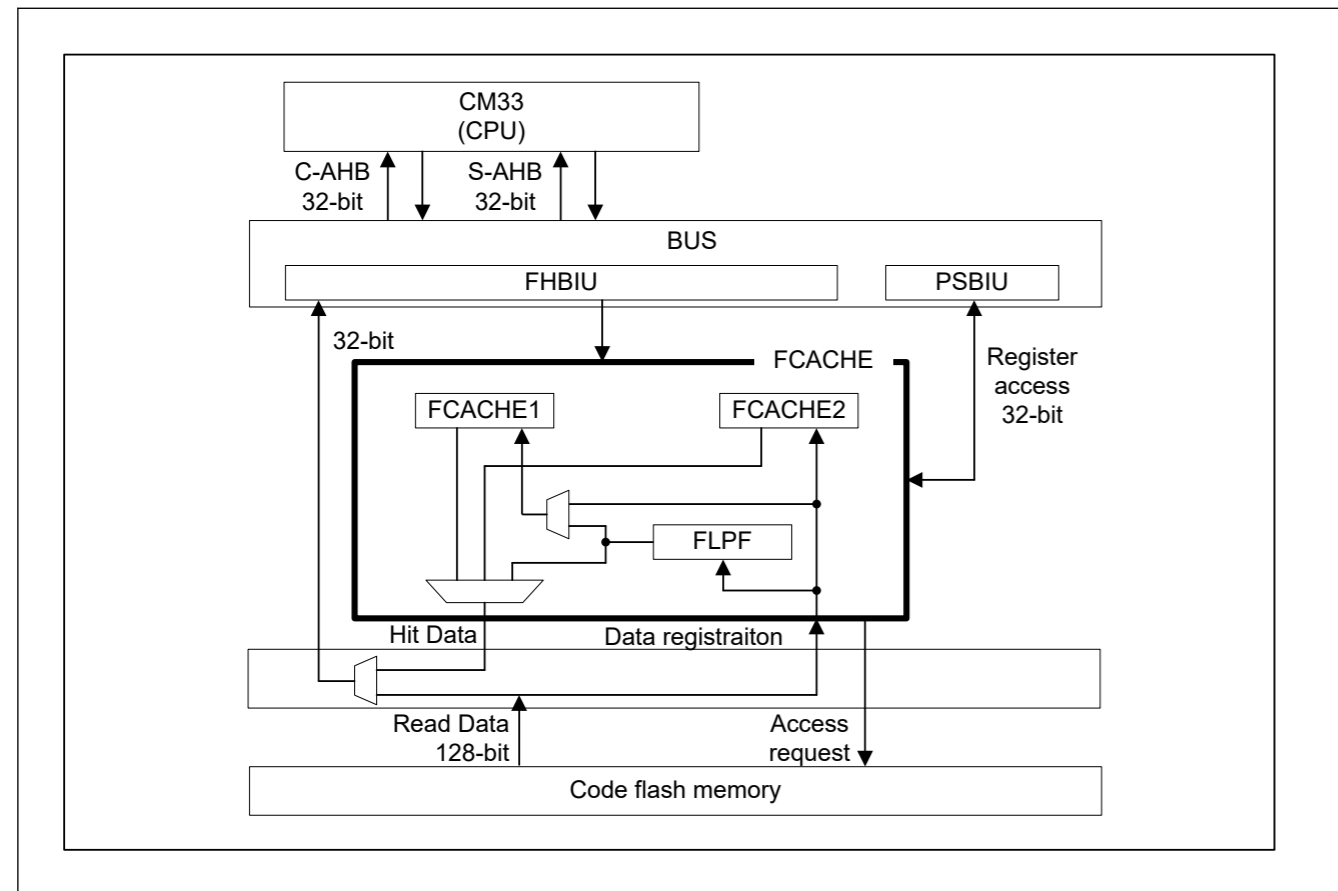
CM33
(CPU)

C-AHB
32-bit

S-AHB
32-bit

BUS

FHBIU

PSBIU

32-bit

FCACHE

Register
access
32-bit

FCACHE1

FCACHE2

FLPF

Hit Data

Data registraiton

Read Data
128-bit

Access
request

Code flash memory